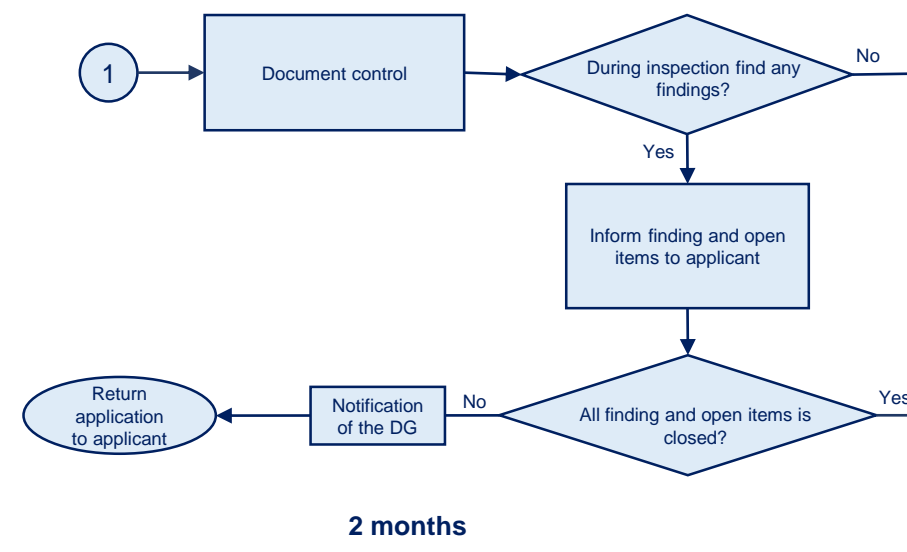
1

Document control

During inspection find any findings?

No

Yes

Inform finding and open items to applicant

All finding and open items is closed?

Yes

No

Notification of the DG

Return application to applicant

2 months